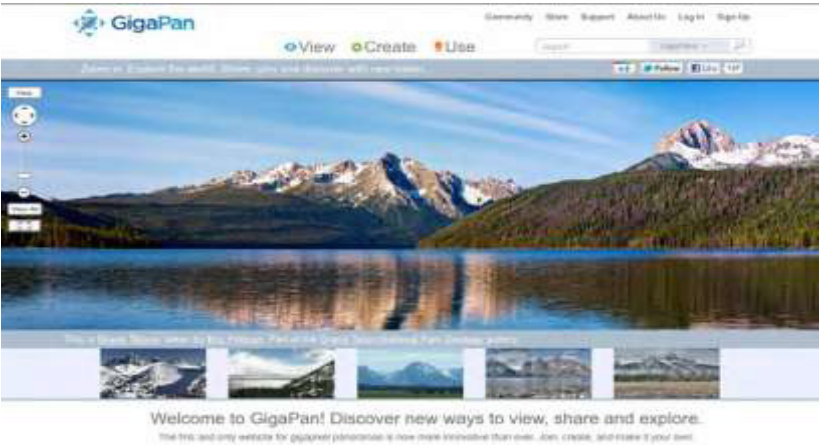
GigaPan

Community Store Support About Us Log In Sign Up

View Create Use

Zoom in. Explore the world. Share, play and discover with new vision.

Follow Like

Welcome to GigaPan! Discover new ways to view, share and explore.

The first and only website for gigapixel panoramas is now more innovative than ever. Join, create, and make it your own.